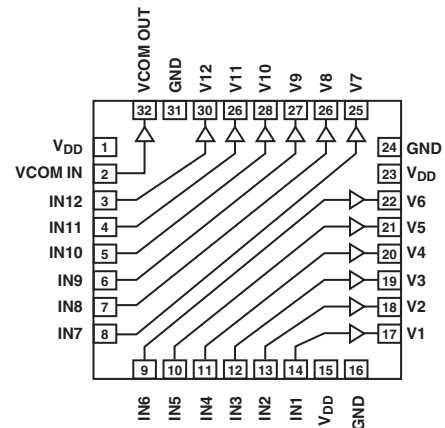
VCOM OUT
GND
V12
V11
V10
V9
V8
V7

32
31
30
26
28
27
26
25

$V_{DD}$ 1
VCOM IN 2
IN12 3
IN11 4
IN10 5
IN9 6
IN8 7
IN7 8

24 GND
23 $V_{DD}$
22 V6
21 V5
20 V4
19 V3
18 V2
17 V1

9
10
11
12
13
14
15
16

IN6
IN5
IN4
IN3
IN2
IN1
$V_{DD}$
GND